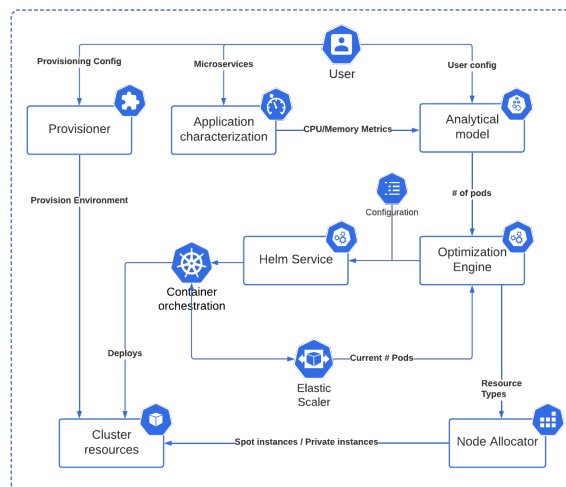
User

Provisioning Config

Microservices

User config

Provisioner

Application characterization

CPU/Memory Metrics

Analytical model

Provision Environment

# of pods

Configuration

Helm Service

Optimization Engine

Container orchestration

Deploys

Elastic Scaler

Current # Pods

Resource Types

Cluster resources

Spot instances / Private instances

Node Allocator